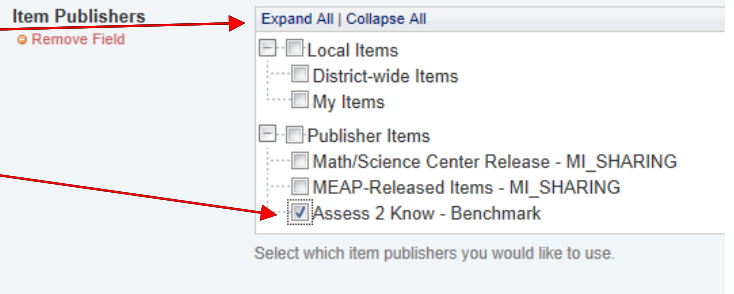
Item Publishers
Remove Field

Expand All | Collapse All

Local Items
District-wide Items
My Items

Publisher Items
Math/Science Center Release - MI_SHARING
MEAP-Released Items - MI_SHARING
Assess 2 Know - Benchmark

Select which item publishers you would like to use.